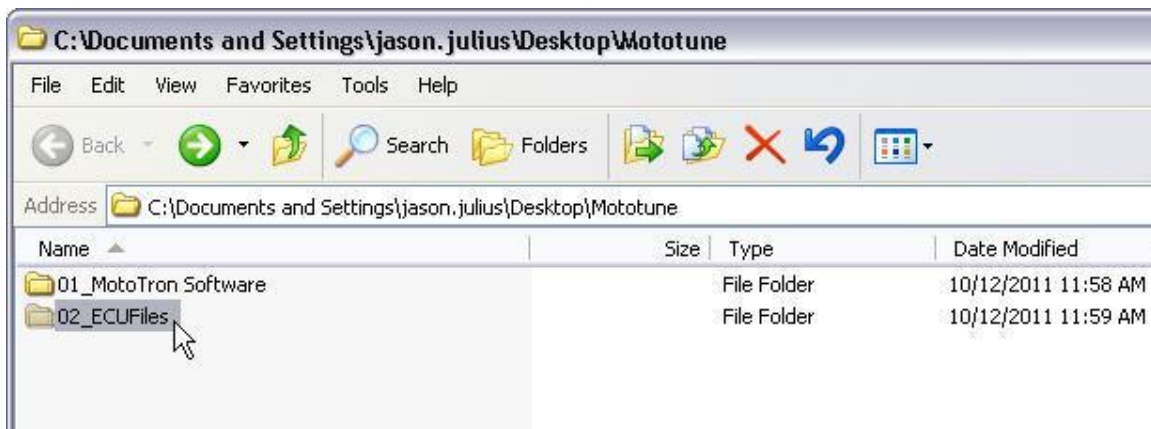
C:\Documents and Settings\jason.julius\Desktop\Mototune

File Edit View Favorites Tools Help

Back Search Folders

Address C:\Documents and Settings\jason.julius\Desktop\Mototune

| Name | Size | Type | Date Modified |
|---|---|---|---|
| 01_MotoTron Software | | File Folder | 10/12/2011 11:58 AM |
| 02_ECUFiles | | File Folder | 10/12/2011 11:59 AM |